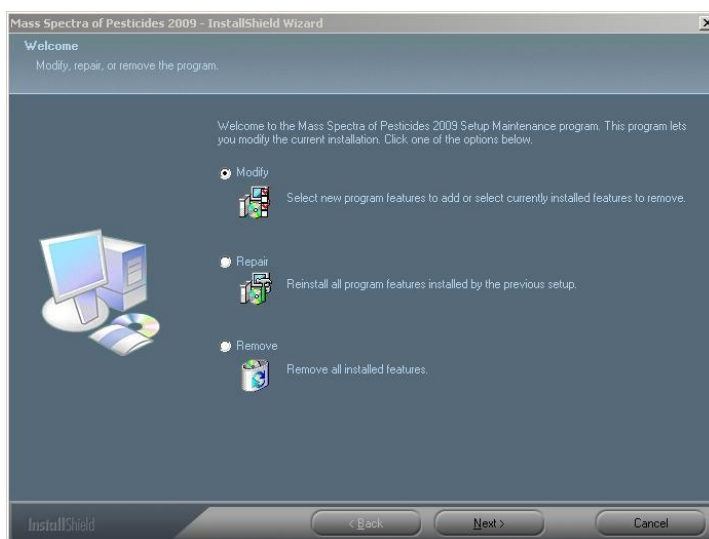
Mass Spectra of Pesticides 2009 - InstallShield Wizard

Welcome

Modify, repair, or remove the program.

Welcome to the Mass Spectra of Pesticides 2009 Setup Maintenance program. This program lets you modify the current installation. Click one of the options below.

Modify

Select new program features to add or select currently installed features to remove.

Repair

Reinstall all program features installed by the previous setup.

Remove

Remove all installed features.

InstallShield

< Back

Next >

Cancel